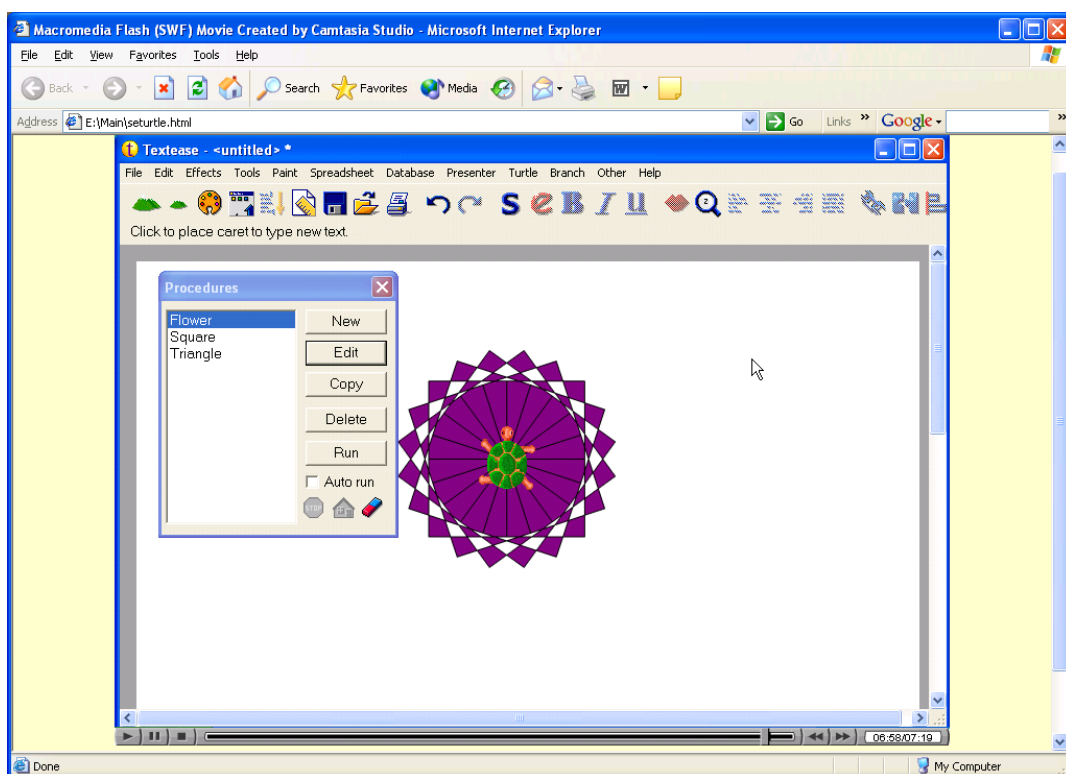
Macromedia Flash (SWF) Movie Created by Camtasia Studio - Microsoft Internet Explorer

File Edit View Favorites Tools Help

Back Search Favorites Media

Address E:\Main\seturtle.html Go Links » Google

Textease - <untitled> *

File Edit Effects Tools Paint Spreadsheet Database Presenter Turtle Branch Other Help

S e B I U

Click to place caret to type new text.

Procedures

Flower
Square
Triangle

New
Edit
Copy
Delete
Run
Auto run

STOP

06:58/07:19

Done

My Computer